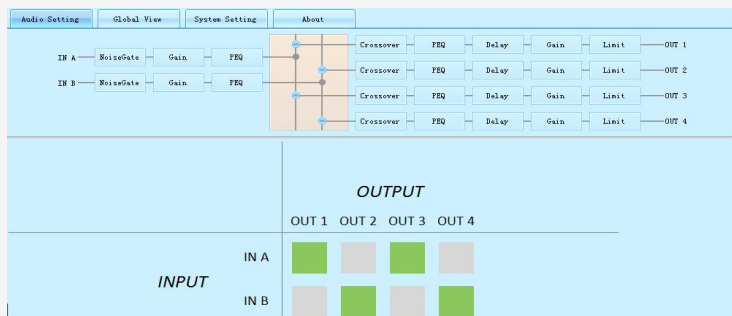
Audio Setting
Global View
System Setting
About

IN A NoiseGate Gain PEQ
IN B NoiseGate Gain PEQ

Crossover PEQ Delay Gain Limit OUT 1
Crossover PEQ Delay Gain Limit OUT 2
Crossover PEQ Delay Gain Limit OUT 3
Crossover PEQ Delay Gain Limit OUT 4

OUTPUT

OUT 1 OUT 2 OUT 3 OUT 4

INPUT

IN A
IN B